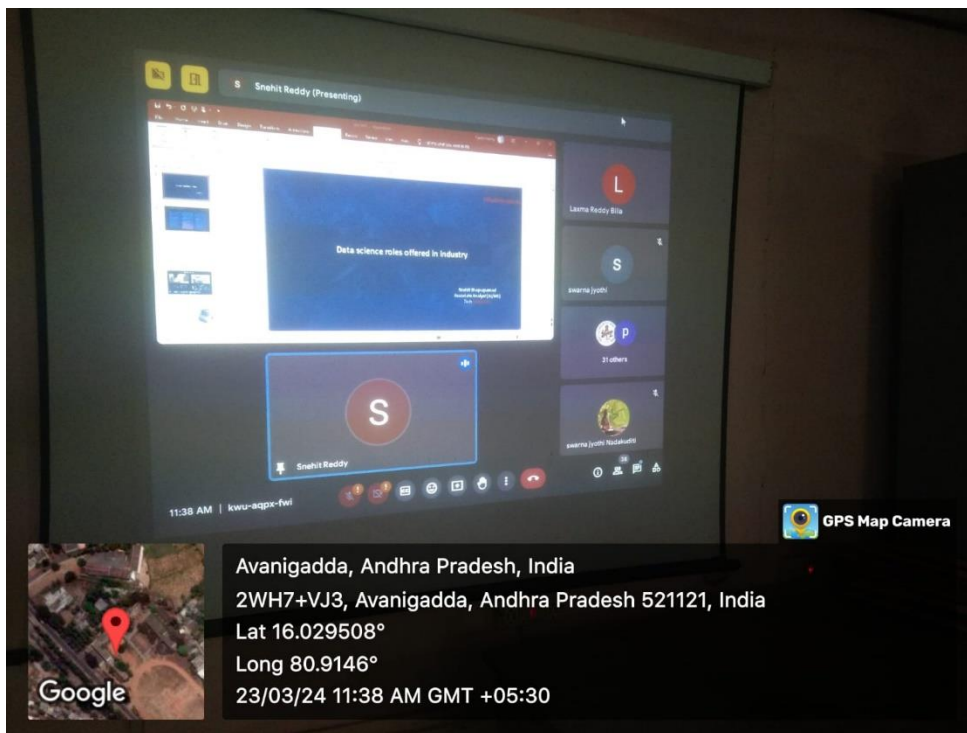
S Snehit Reddy (Presenting)

Data science roles offered in industry

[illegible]

L
Laxma Reddy Billa

S
swarna jyothi

P
31 others

swarna jyothi Nadakuditi

S
Snehit Reddy

11:38 AM | kwu-aqpx-fwi

GPS Map Camera

Google

Avanigadda, Andhra Pradesh, India
2WH7+VJ3, Avanigadda, Andhra Pradesh 521121, India
Lat 16.029508°
Long 80.9146°
23/03/24 11:38 AM GMT +05:30